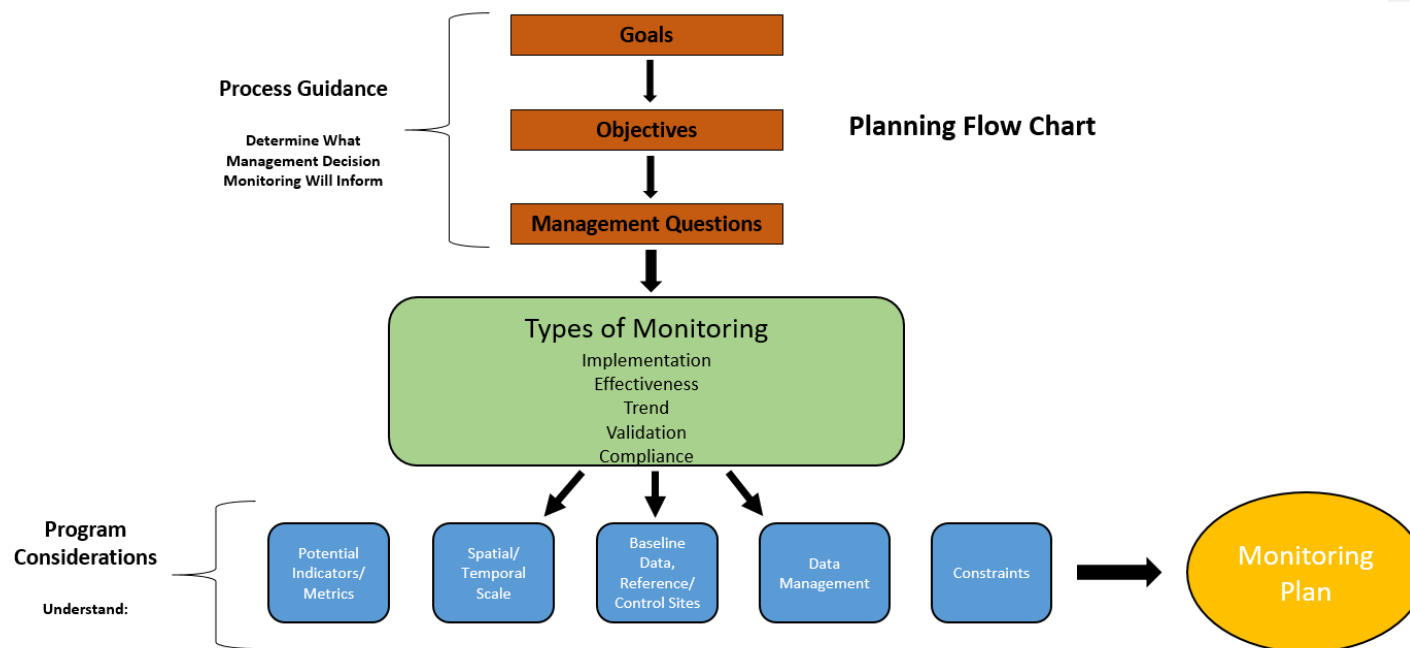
Process Guidance

Determine What Management Decision Monitoring Will Inform

Goals

Objectives

Management Questions

Planning Flow Chart

Types of Monitoring
Implementation
Effectiveness
Trend
Validation
Compliance

Program Considerations

Understand:

Potential Indicators/ Metrics

Spatial/ Temporal Scale

Baseline Data, Reference/ Control Sites

Data Management

Constraints

Monitoring Plan